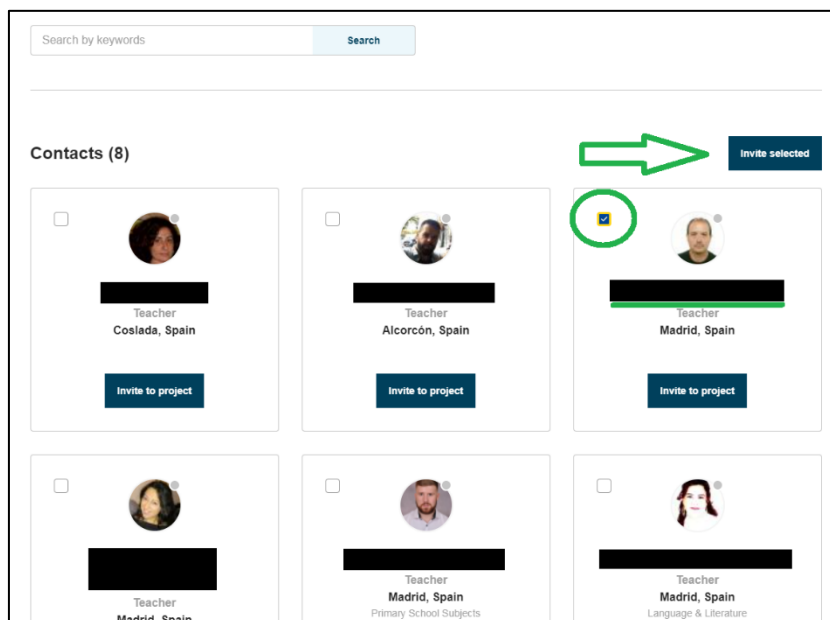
Search by keywords

Search

Contacts (8)

Invite selected

Teacher
Coslada, Spain

Invite to project

Teacher
Alcorcón, Spain

Invite to project

Teacher
Madrid, Spain

Invite to project

Teacher
Madrid, Spain

Teacher
Madrid, Spain
Primary School Subjects

Teacher
Madrid, Spain
Language & Literature